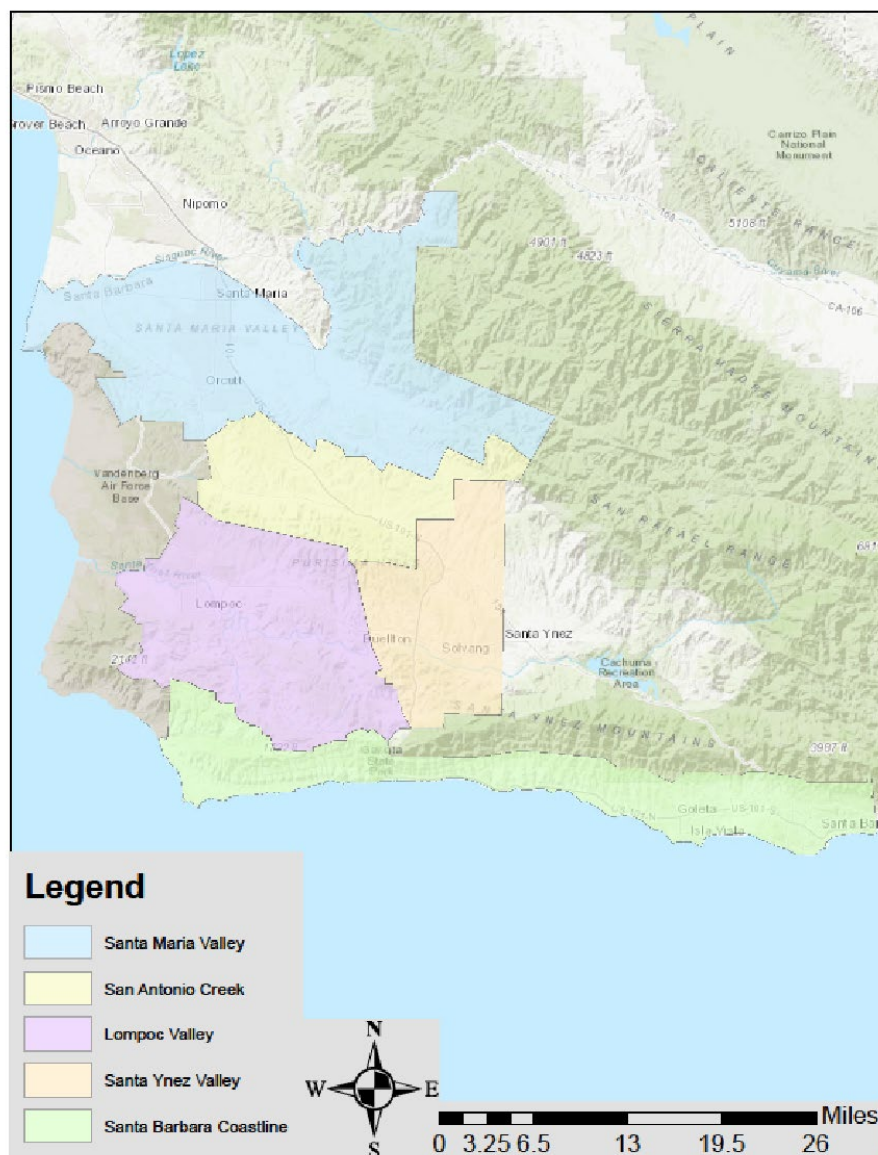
Lopez Lake

Pismo Beach

Grover Beach Arroyo Grande

Oceano

Carrizo Plain National Monument

PLAIN

Nipomo

5106 ft

CALIENTE RANGE

4901 ft

4823 ft

Santa Barbara

Santa Maria

SANTA MARIA VALLEY

CA-166

SIERRA MADRE MOUNTAINS

Orcutt

Vandenberg Air Force Base

SAN RAFAEL RANGE

PURISIMA HILLS

Lompoc

Buellton

Solvang

Santa Ynez

Cachuma Recreation Area

2142 ft

SANTA YNEZ MOUNTAINS

3997 ft

Gaviota State Park

Goleta US-101

Isla Vista

Santa Ba

Legend

Santa Maria Valley

San Antonio Creek

Lompoc Valley

Santa Ynez Valley

Santa Barbara Coastline

N

W E

S

Miles

0 3.25 6.5 13 19.5 26